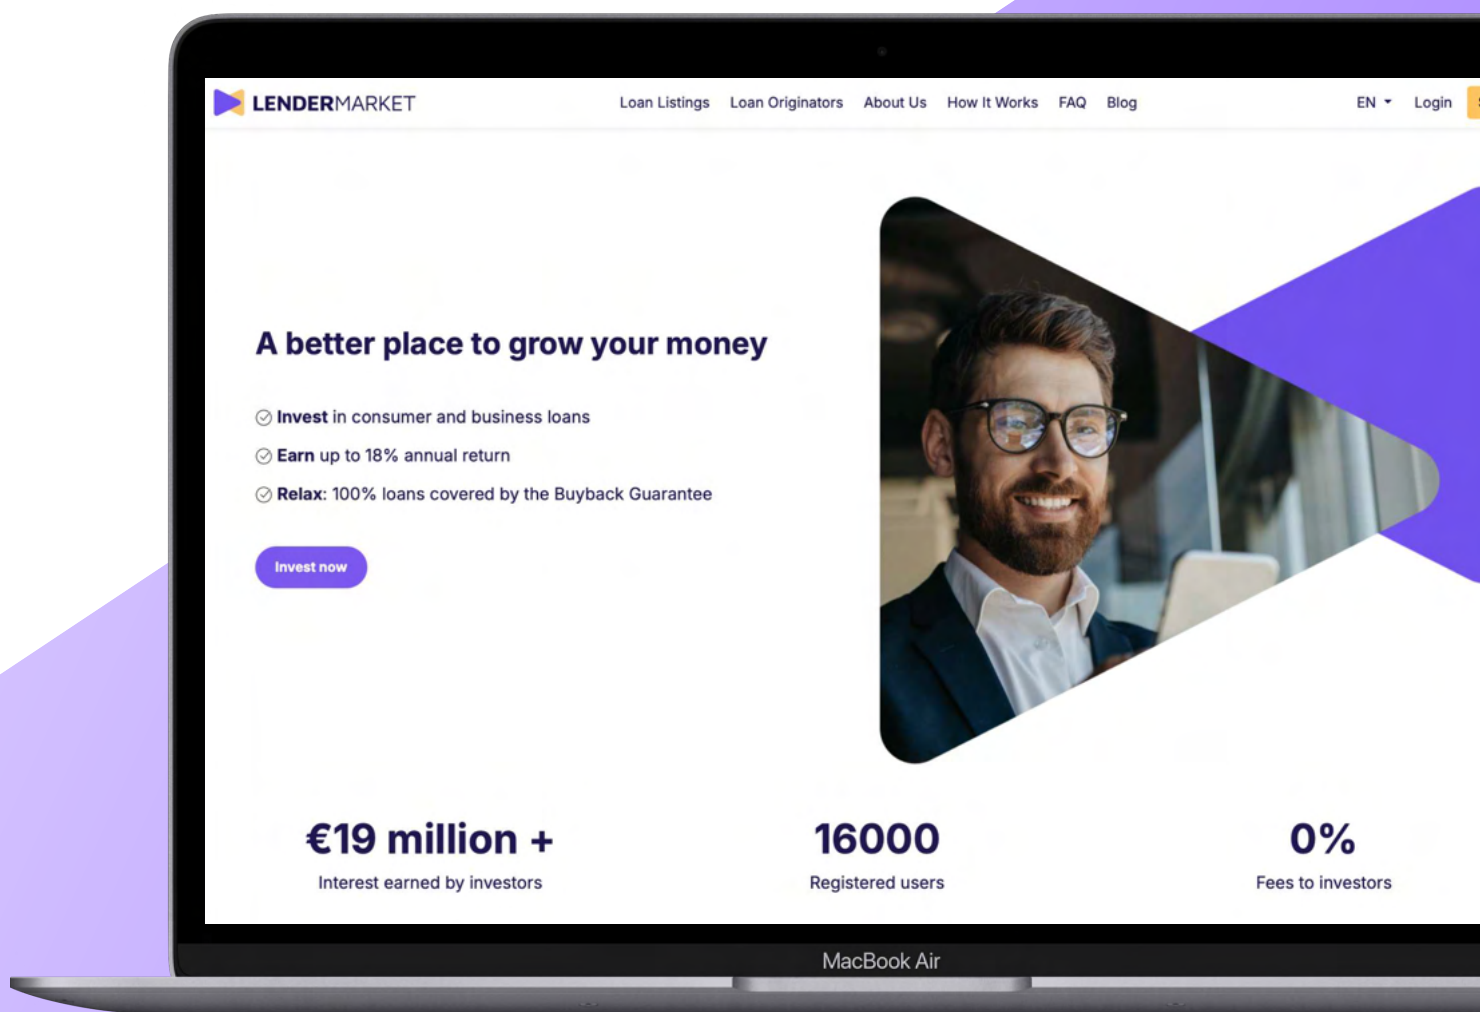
LENDERMARKET

Loan Listings Loan Originators About Us How It Works FAQ Blog

EN Login

A better place to grow your money

Invest in consumer and business loans

Earn up to 18% annual return

Relax: 100% loans covered by the Buyback Guarantee

Invest now

€19 million +
Interest earned by investors

16000
Registered users

0%
Fees to investors

MacBook Air